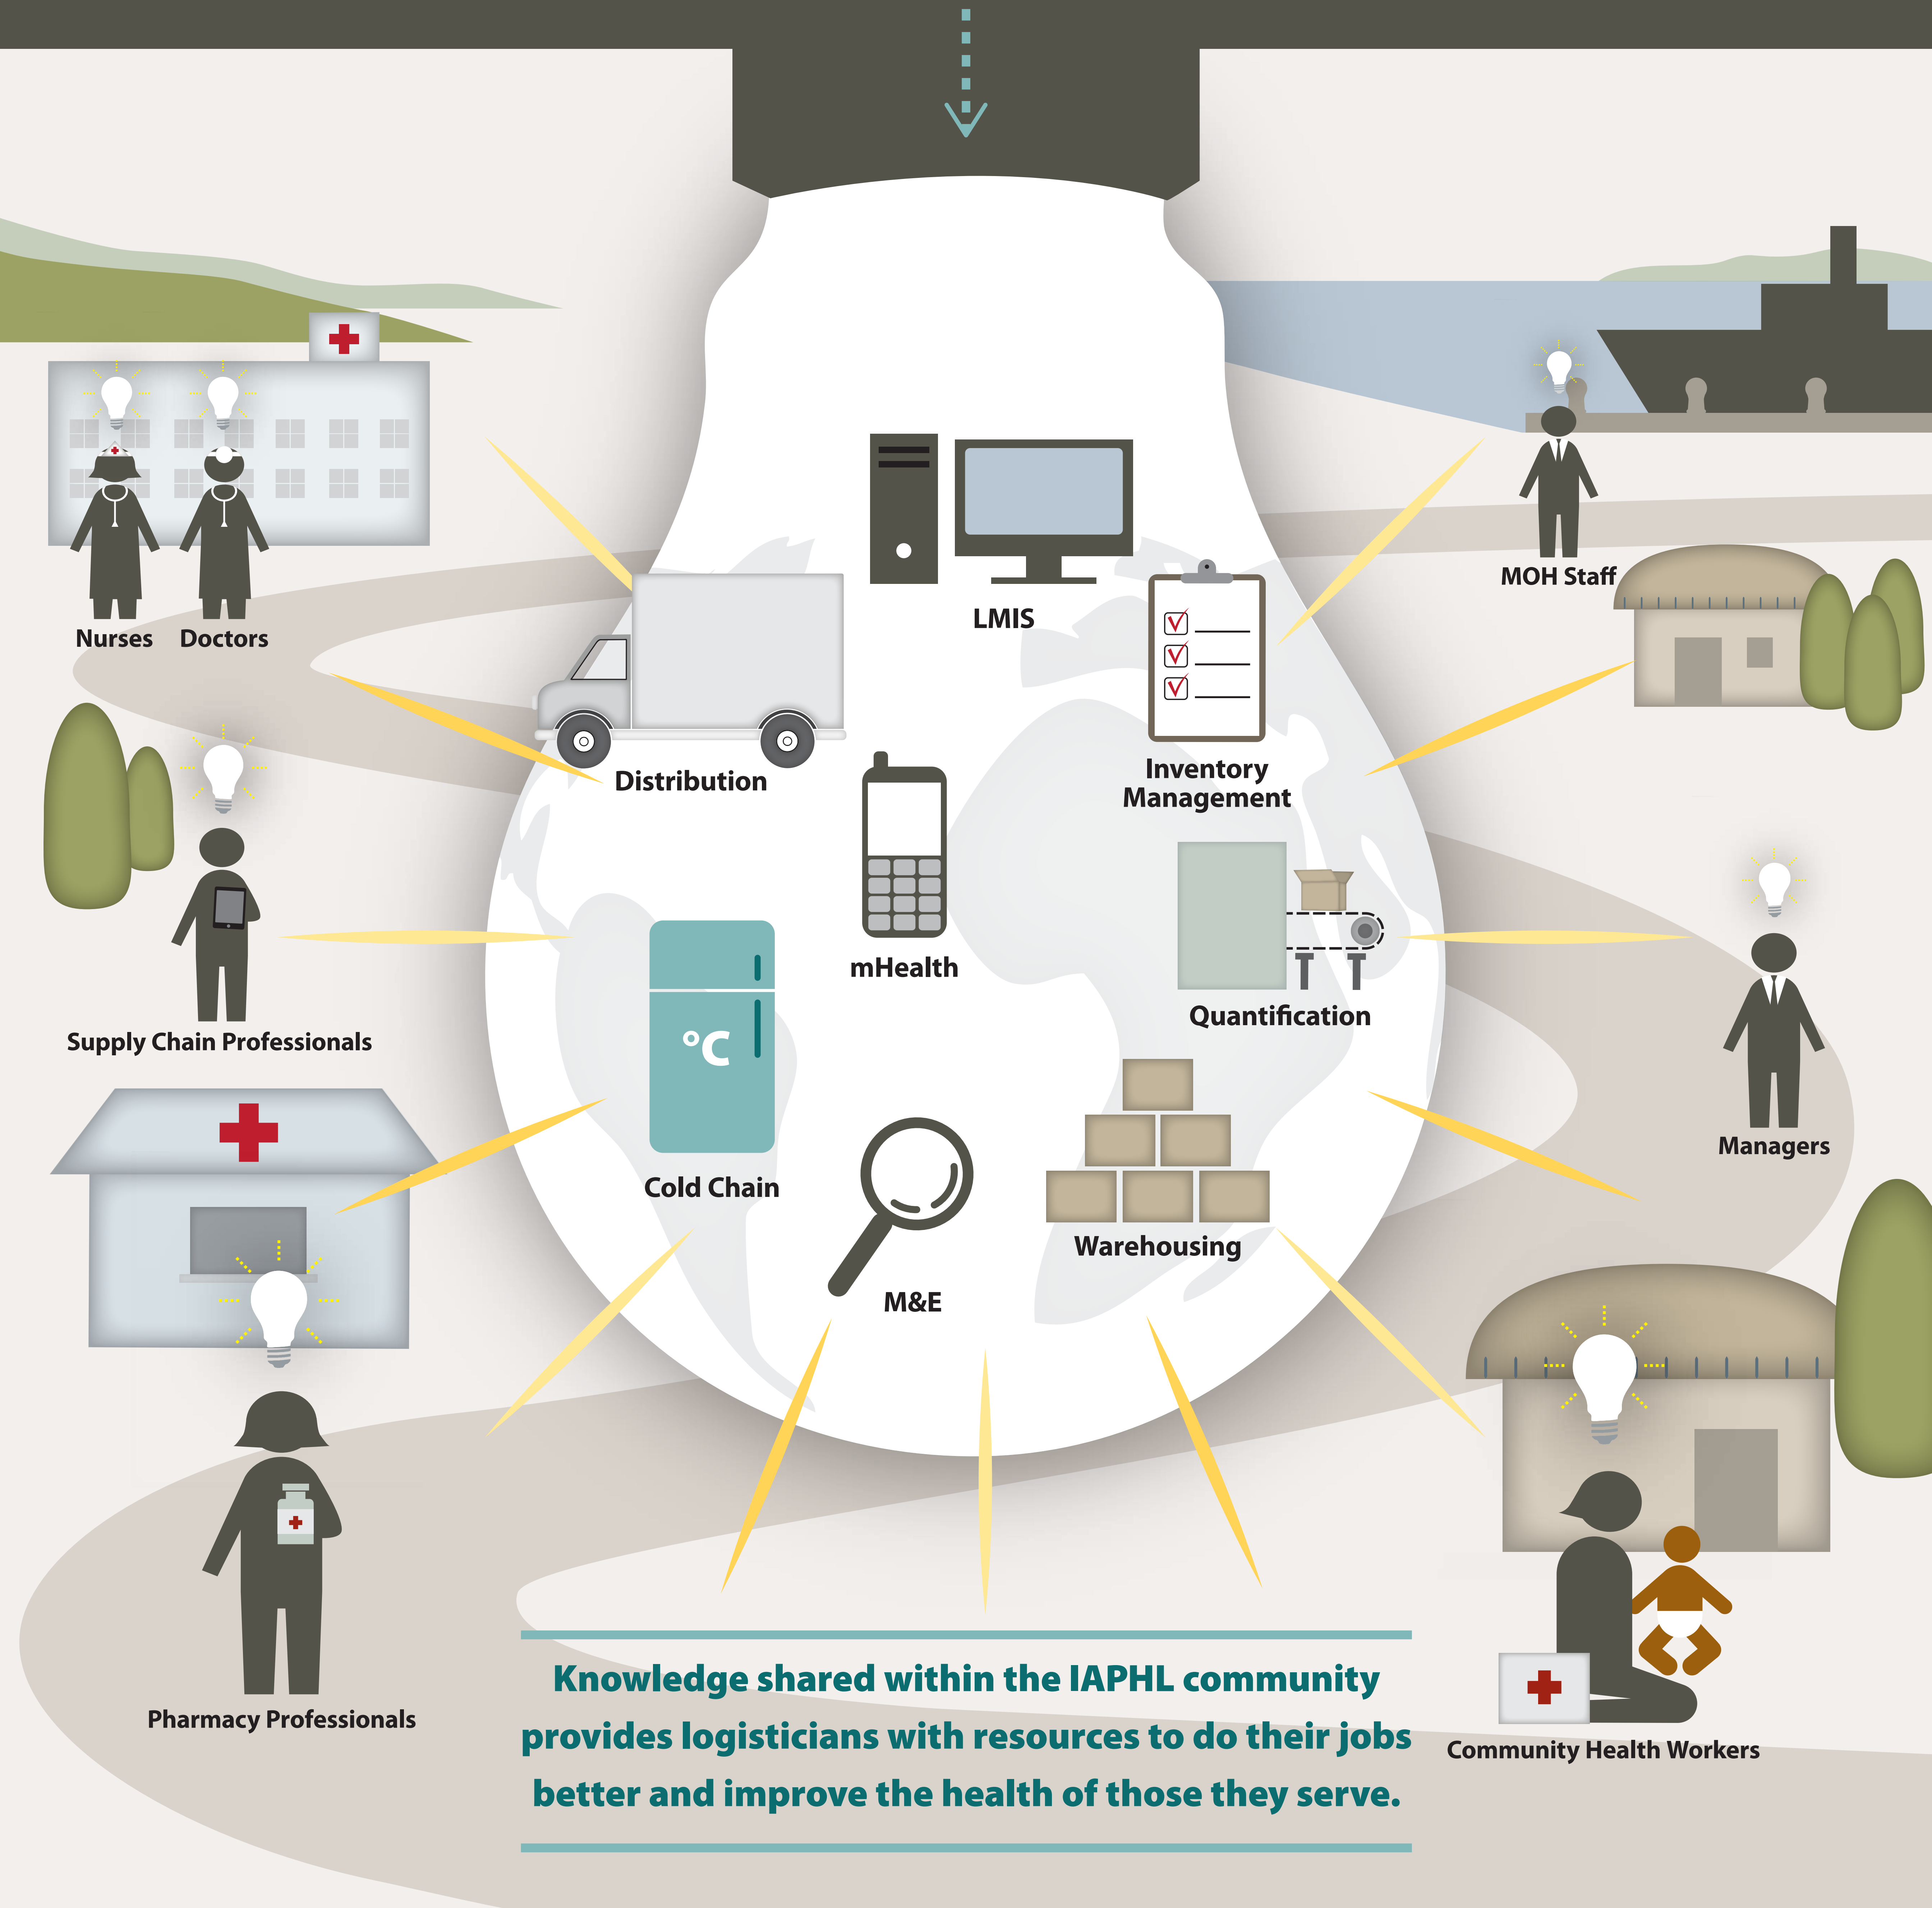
Nurses
Doctors

MOH Staff

LMIS

Distribution

Inventory Management

Supply Chain Professionals

mHealth

Quantification

Managers

°C

Cold Chain

Warehousing

M&E

Pharmacy Professionals

Community Health Workers

Knowledge shared within the IAPHL community provides logisticians with resources to do their jobs better and improve the health of those they serve.